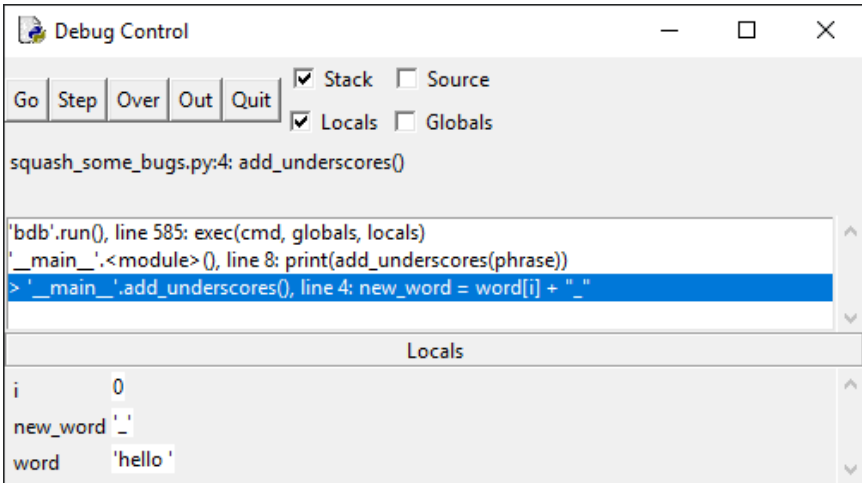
Debug Control

Go | Step | Over | Out | Quit

Stack
Source
Locals
Globals

squash_some_bugs.py:4: add_underscores()

'bdb'.run(), line 585: exec(cmd, globals, locals)
'__main__'.<module>(), line 8: print(add_underscores(phrase))
> '__main__'.add_underscores(), line 4: new_word = word[i] + "_"

Locals

| | |
|---|---|
| i | 0 |
| new_word | '_' |
| word | 'hello ' |